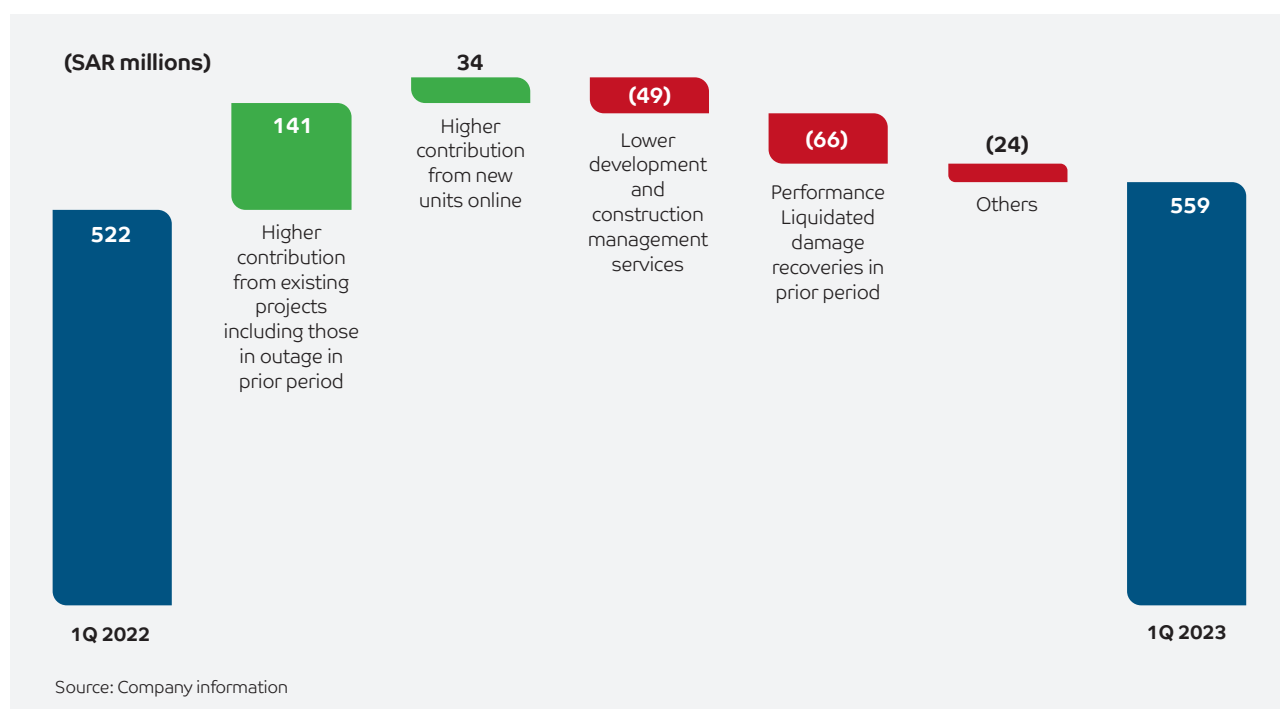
(SAR millions)

522

141

Higher contribution from existing projects including those in outage in prior period

34

Higher contribution from new units online

(49)

Lower development and construction management services

(66)

Performance Liquidated damage recoveries in prior period

(24)

Others

559

1Q 2022

1Q 2023

Source: Company information